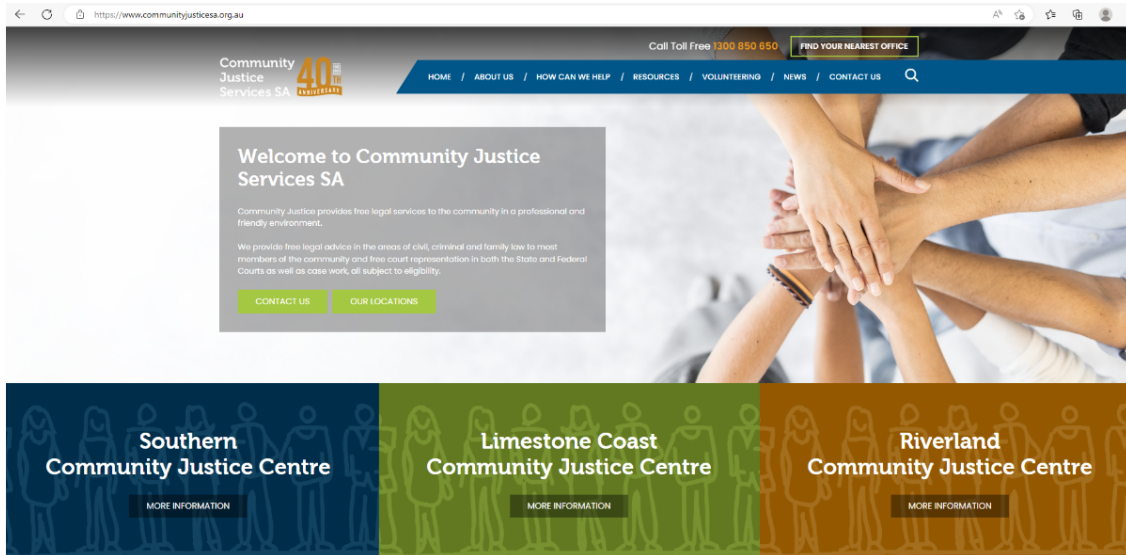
https://www.communityjusticesa.org.au

Call Toll Free 1300 850 650 FIND YOUR NEAREST OFFICE

Community Justice Services SA 40 TH ANNIVERSARY

HOME / ABOUT US / HOW CAN WE HELP / RESOURCES / VOLUNTEERING / NEWS / CONTACT US

Welcome to Community Justice Services SA

Community Justice provides free legal services to the community in a professional and friendly environment.

We provide free legal advice in the areas of civil, criminal and family law to most members of the community and free court representation in both the State and Federal Courts as well as case work, all subject to eligibility.

CONTACT US OUR LOCATIONS

Southern Community Justice Centre

MORE INFORMATION

Limestone Coast Community Justice Centre

MORE INFORMATION

Riverland Community Justice Centre

MORE INFORMATION